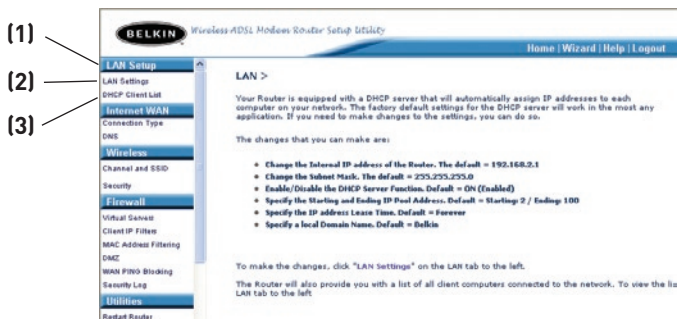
(1)

(2)

(3)

BELKIN Wireless ADSL Modem Router Setup Utility

Home | Wizard | Help | Logout

LAN Setup
LAN Settings
DHCP Client List
Internet WAN
Connection Type
DNS
Wireless
Channel and SSID
Security
Firewall
Virtual Servers
Client IP Filters
MAC Address Filtering
DMZ
WAN PING Blocking
Security Log
Utilities
Restart Router

LAN >

Your Router is equipped with a DHCP server that will automatically assign IP addresses to each computer on your network. The factory default settings for the DHCP server will work in the most any application. If you need to make changes to the settings, you can do so.

The changes that you can make are:

• Change the Internal IP address of the Router. The default = 192.168.2.1
• Change the Subnet Mask. The default = 255.255.255.0
• Enable/Disable the DHCP Server Function. Default = ON (Enabled)
• Specify the Starting and Ending IP Pool Address. Default = Starting: 2 / Ending: 100
• Specify the IP address Lease Time. Default = Forever
• Specify a local Domain Name. Default = Belkin

To make the changes, click "LAN Settings" on the LAN tab to the left.

The Router will also provide you with a list of all client computers connected to the network. To view the lis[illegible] LAN tab to the left